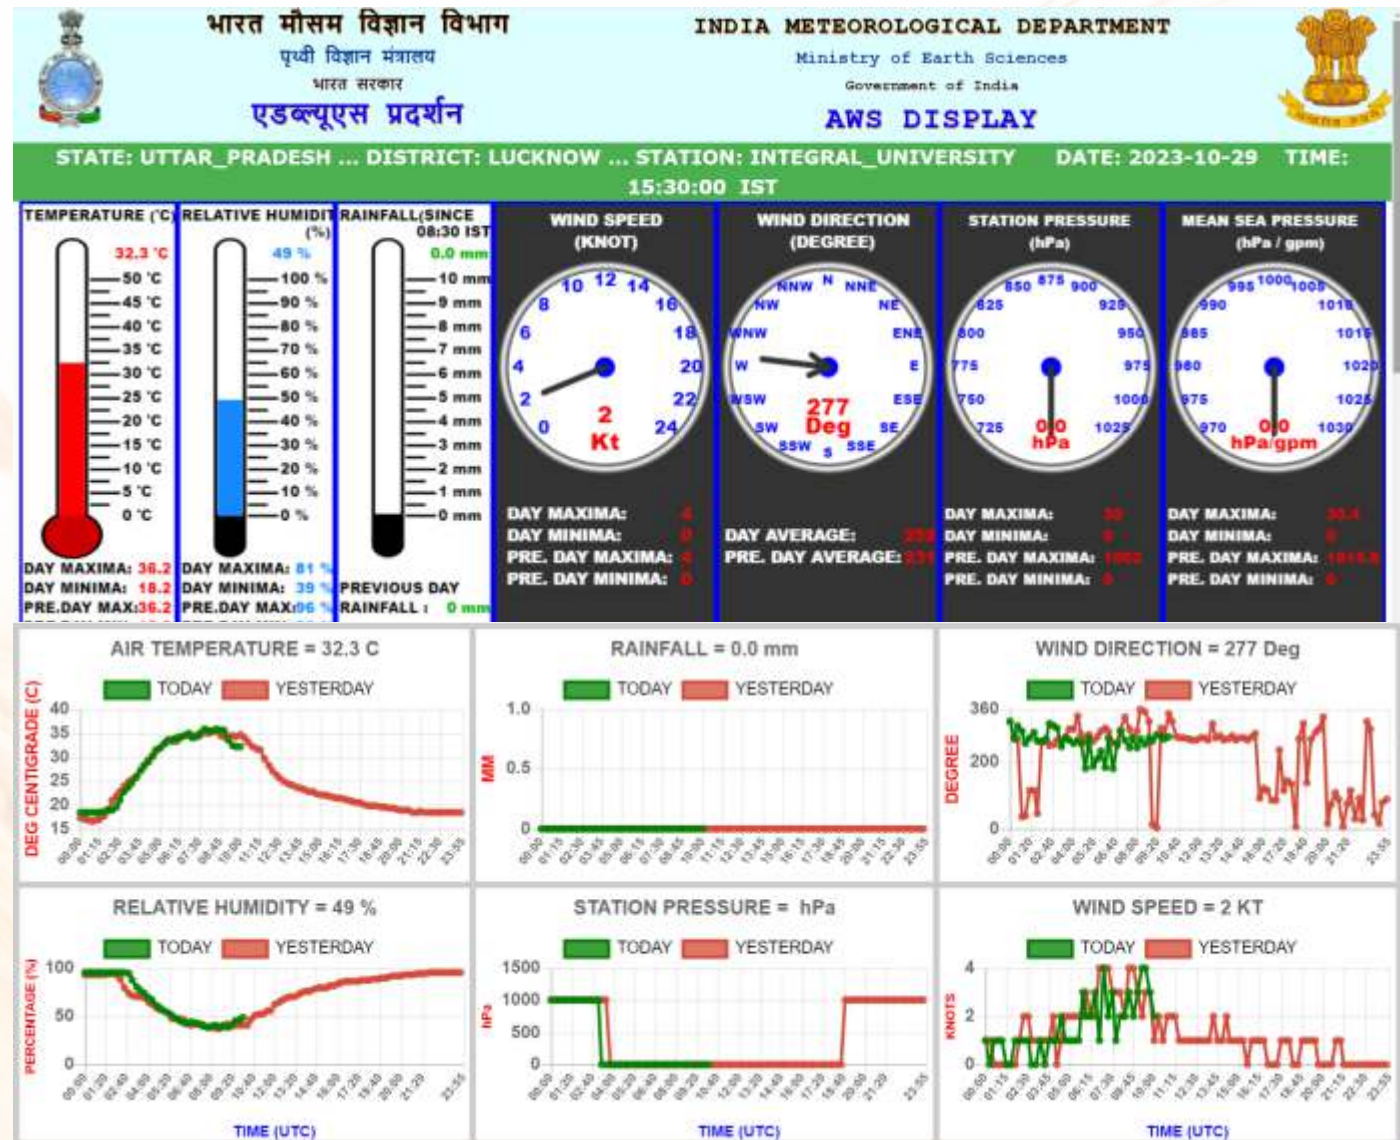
भारत मौसम विज्ञान विभाग
पृथ्वी विज्ञान मंत्रालय
भारत सरकार
एडब्ल्यूएस प्रदर्शन

INDIA METEOROLOGICAL DEPARTMENT
Ministry of Earth Sciences
Government of India
AWS DISPLAY

STATE: UTTAR_PRADESH ... DISTRICT: LUCKNOW ... STATION: INTEGRAL_UNIVERSITY DATE: 2023-10-29 TIME: 15:30:00 IST

TEMPERATURE (°C)
32.3 °C
50 °C 45 °C 40 °C 35 °C 30 °C 25 °C 20 °C 15 °C 10 °C 5 °C 0 °C
DAY MAXIMA: 36.2
DAY MINIMA: 18.2
PRE.DAY MAX:36.2

RELATIVE HUMIDITY (%)
49 %
100 % 90 % 80 % 70 % 60 % 50 % 40 % 30 % 20 % 10 % 0 %
DAY MAXIMA: 81 %
DAY MINIMA: 39 %
PRE.DAY MAX:96 %

RAINFALL(SINCE 08:30 IST)
0.0 mm
10 mm 9 mm 8 mm 7 mm 6 mm 5 mm 4 mm 3 mm 2 mm 1 mm 0 mm
PREVIOUS DAY RAINFALL : 0 mm

WIND SPEED (KNOT)
0 2 4 6 8 10 12 14 16 18 20 22 24
2 Kt
DAY MAXIMA: 4
DAY MINIMA: 0
PRE. DAY MAXIMA: 4
PRE. DAY MINIMA: 0

WIND DIRECTION (DEGREE)
N NNE NE ENE E ESE SE SSE S SSW SW WSW W WNW NW NNW
277 Deg
DAY AVERAGE: 258
PRE. DAY AVERAGE: 231

STATION PRESSURE (hPa)
725 750 775 800 825 850 875 900 925 950 975 1000 1025
0.0 hPa
DAY MAXIMA: 30
DAY MINIMA: 0
PRE. DAY MAXIMA: 1002
PRE. DAY MINIMA: 0

MEAN SEA PRESSURE (hPa / gpm)
970 975 980 985 990 995 1000 1005 1010 1015 1020 1025 1030
0.0 hPa/gpm
DAY MAXIMA: 30.4
DAY MINIMA: 0
PRE. DAY MAXIMA: 1015.5
PRE. DAY MINIMA: 0

AIR TEMPERATURE = 32.3 C
TODAY YESTERDAY
DEG CENTIGRADE (C)
40 35 30 25 20 15

RAINFALL = 0.0 mm
TODAY YESTERDAY
MM
1.0 0.5 0

WIND DIRECTION = 277 Deg
TODAY YESTERDAY
DEGREE
360 200 0

RELATIVE HUMIDITY = 49 %
TODAY YESTERDAY
PERCENTAGE (%)
100 50 0
TIME (UTC)

STATION PRESSURE = hPa
TODAY YESTERDAY
hPa
1500 1000 500 0
TIME (UTC)

WIND SPEED = 2 KT
TODAY YESTERDAY
KNOTS
4 2 0
TIME (UTC)